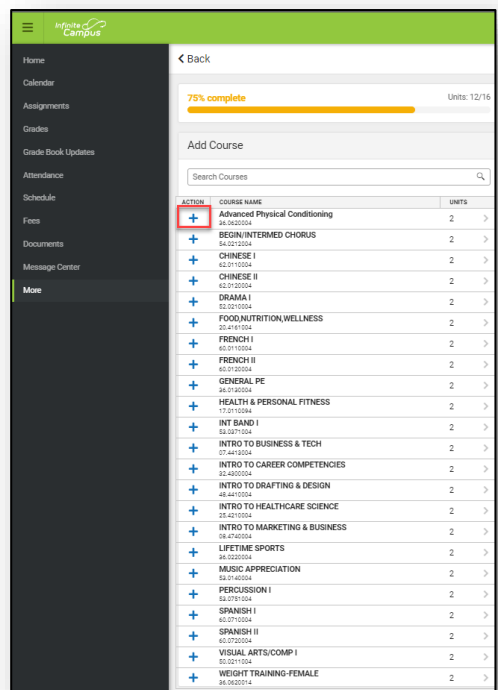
Infinite Campus

Home
Calendar
Assignments
Grades
Grade Book Updates
Attendance
Schedule
Fees
Documents
Message Center
More

< Back

75% complete
Units: 12/16

Add Course

Search Courses

| ACTION | COURSE NAME | UNITS |
|---|---|---|
| + | Advanced Physical Conditioning 36.0620004 | 2 |
| + | BEGIN/INTERMED CHORUS 54.0212004 | 2 |
| + | CHINESE I 62.0110004 | 2 |
| + | CHINESE II 62.0120004 | 2 |
| + | DRAMA I 52.0210004 | 2 |
| + | FOOD,NUTRITION,WELLNESS 20.4161004 | 2 |
| + | FRENCH I 60.0110004 | 2 |
| + | FRENCH II 60.0120004 | 2 |
| + | GENERAL PE 36.0130004 | 2 |
| + | HEALTH & PERSONAL FITNESS 17.0110094 | 2 |
| + | INT BAND I 53.0371004 | 2 |
| + | INTRO TO BUSINESS & TECH 07.4418004 | 2 |
| + | INTRO TO CAREER COMPETENCIES 32.4300004 | 2 |
| + | INTRO TO DRAFTING & DESIGN 48.4410004 | 2 |
| + | INTRO TO HEALTHCARE SCIENCE 25.4210004 | 2 |
| + | INTRO TO MARKETING & BUSINESS 08.4740004 | 2 |
| + | LIFETIME SPORTS 36.0220004 | 2 |
| + | MUSIC APPRECIATION 53.0140004 | 2 |
| + | PERCUSSION I 53.0751004 | 2 |
| + | SPANISH I 60.0710004 | 2 |
| + | SPANISH II 60.0720004 | 2 |
| + | VISUAL ARTS/COMP I 50.0211004 | 2 |
| + | WEIGHT TRAINING-FEMALE 36.0620014 | 2 |